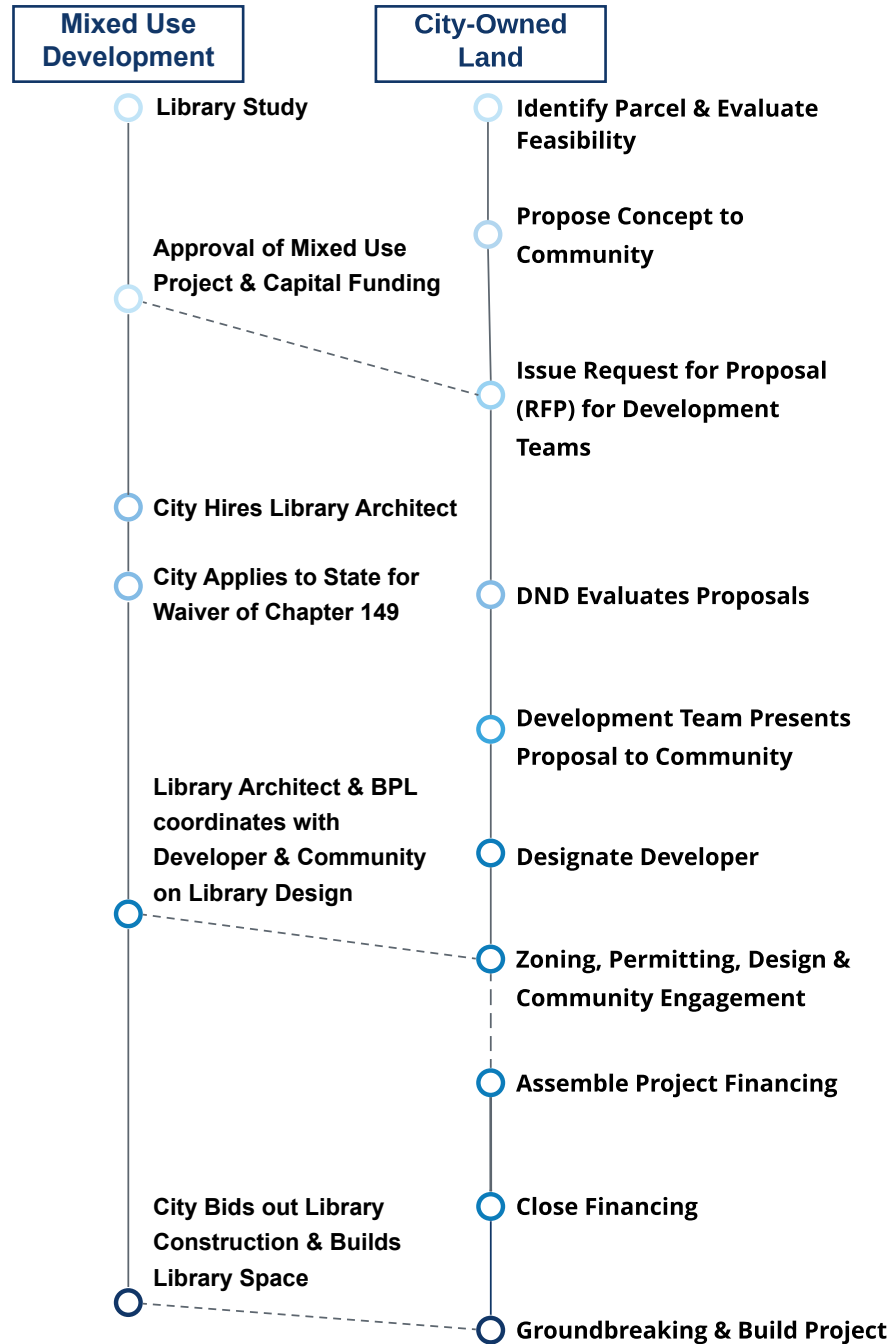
Mixed Use Development

City-Owned Land

Library Study

Identify Parcel & Evaluate Feasibility

Propose Concept to Community

Approval of Mixed Use Project & Capital Funding

Issue Request for Proposal (RFP) for Development Teams

City Hires Library Architect

City Applies to State for Waiver of Chapter 149

DND Evaluates Proposals

Development Team Presents Proposal to Community

Library Architect & BPL coordinates with Developer & Community on Library Design

Designate Developer

Zoning, Permitting, Design & Community Engagement

Assemble Project Financing

Close Financing

City Bids out Library Construction & Builds Library Space

Groundbreaking & Build Project